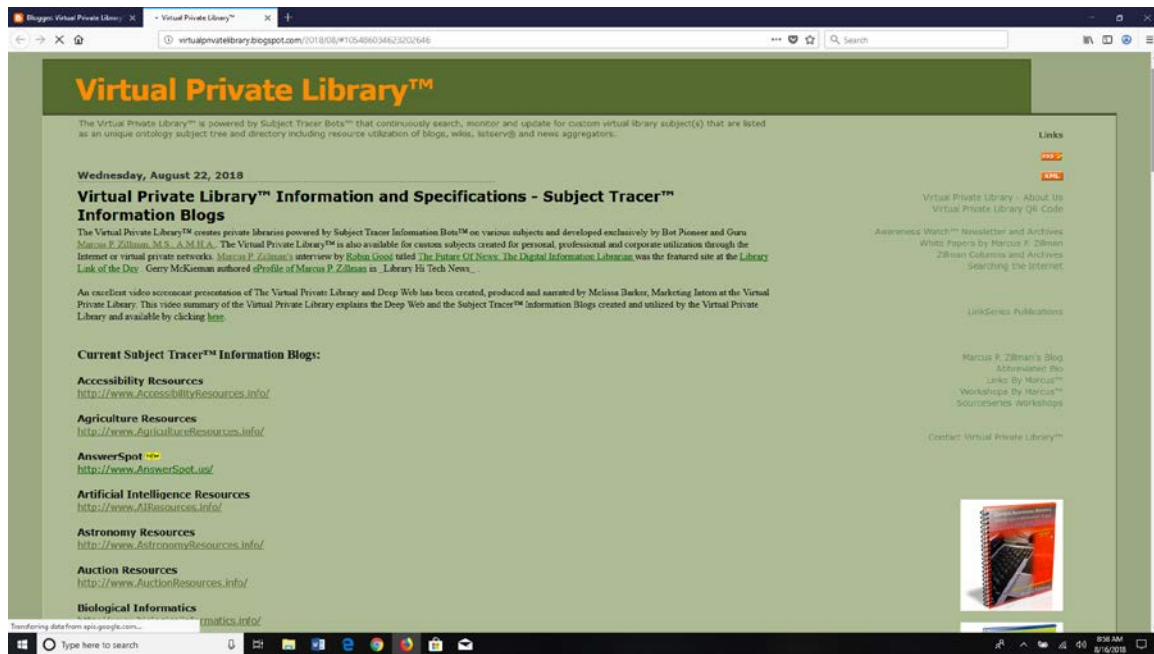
Blogger: Virtual Private Library × | Virtual Private Library™ ×

virtualprivatelibrary.blogspot.com/2018/08/#1054860346232026​46

Search

Virtual Private Library™

The Virtual Private Library™ is powered by Subject Tracer Bots™ that continuously search, monitor and update for custom virtual library subject(s) that are listed as an unique ontology subject tree and directory including resource utilization of blogs, wikis, listserv® and news aggregators.

Wednesday, August 22, 2018

Virtual Private Library™ Information and Specifications - Subject Tracer™ Information Blogs

The Virtual Private Library™ creates private libraries powered by Subject Tracer Information Bots™ on various subjects and developed exclusively by Bot Pioneer and Guru Marcus P. Zillman, M.S., A.M.H.A.. The Virtual Private Library™ is also available for custom subjects created for personal, professional and corporate utilization through the Internet or virtual private networks. Marcus P. Zillman's interview by Robin Good titled The Future Of News: The Digital Information Librarian was the featured site at the Library Link of the Day. Gerry McKiernan authored eProfile of Marcus P. Zillman in _Library Hi Tech News_.

An excellent video screencast presentation of The Virtual Private Library and Deep Web has been created, produced and narrated by Melissa Barker, Marketing Intern at the Virtual Private Library. This video summary of the Virtual Private Library explains the Deep Web and the Subject Tracer™ Information Blogs created and utilized by the Virtual Private Library and available by clicking here.

Current Subject Tracer™ Information Blogs:

Accessibility Resources
http://www.AccessibilityResources.info/

Agriculture Resources
http://www.AgricultureResources.info/

AnswerSpot NEW
http://www.AnswerSpot.us/

Artificial Intelligence Resources
http://www.AIResources.info/

Astronomy Resources
http://www.AstronomyResources.info/

Auction Resources
http://www.AuctionResources.info/

Biological Informatics
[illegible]rmatics.info/

Links

RSS
XML

Virtual Private Library - About Us
Virtual Private Library QR Code

Awareness Watch™ Newsletter and Archives
White Papers by Marcus P. Zillman
Zillman Columns and Archives
Searching the Internet

LinkSeries Publications

Marcus P. Zillman's Blog
Abbreviated Bio
Links By Marcus™
Workshops By Marcus™
SourceSeries Workshops

Contact Virtual Private Library™

Transferring data from apis.google.com...

Type here to search

8:38 AM
8/16/2018